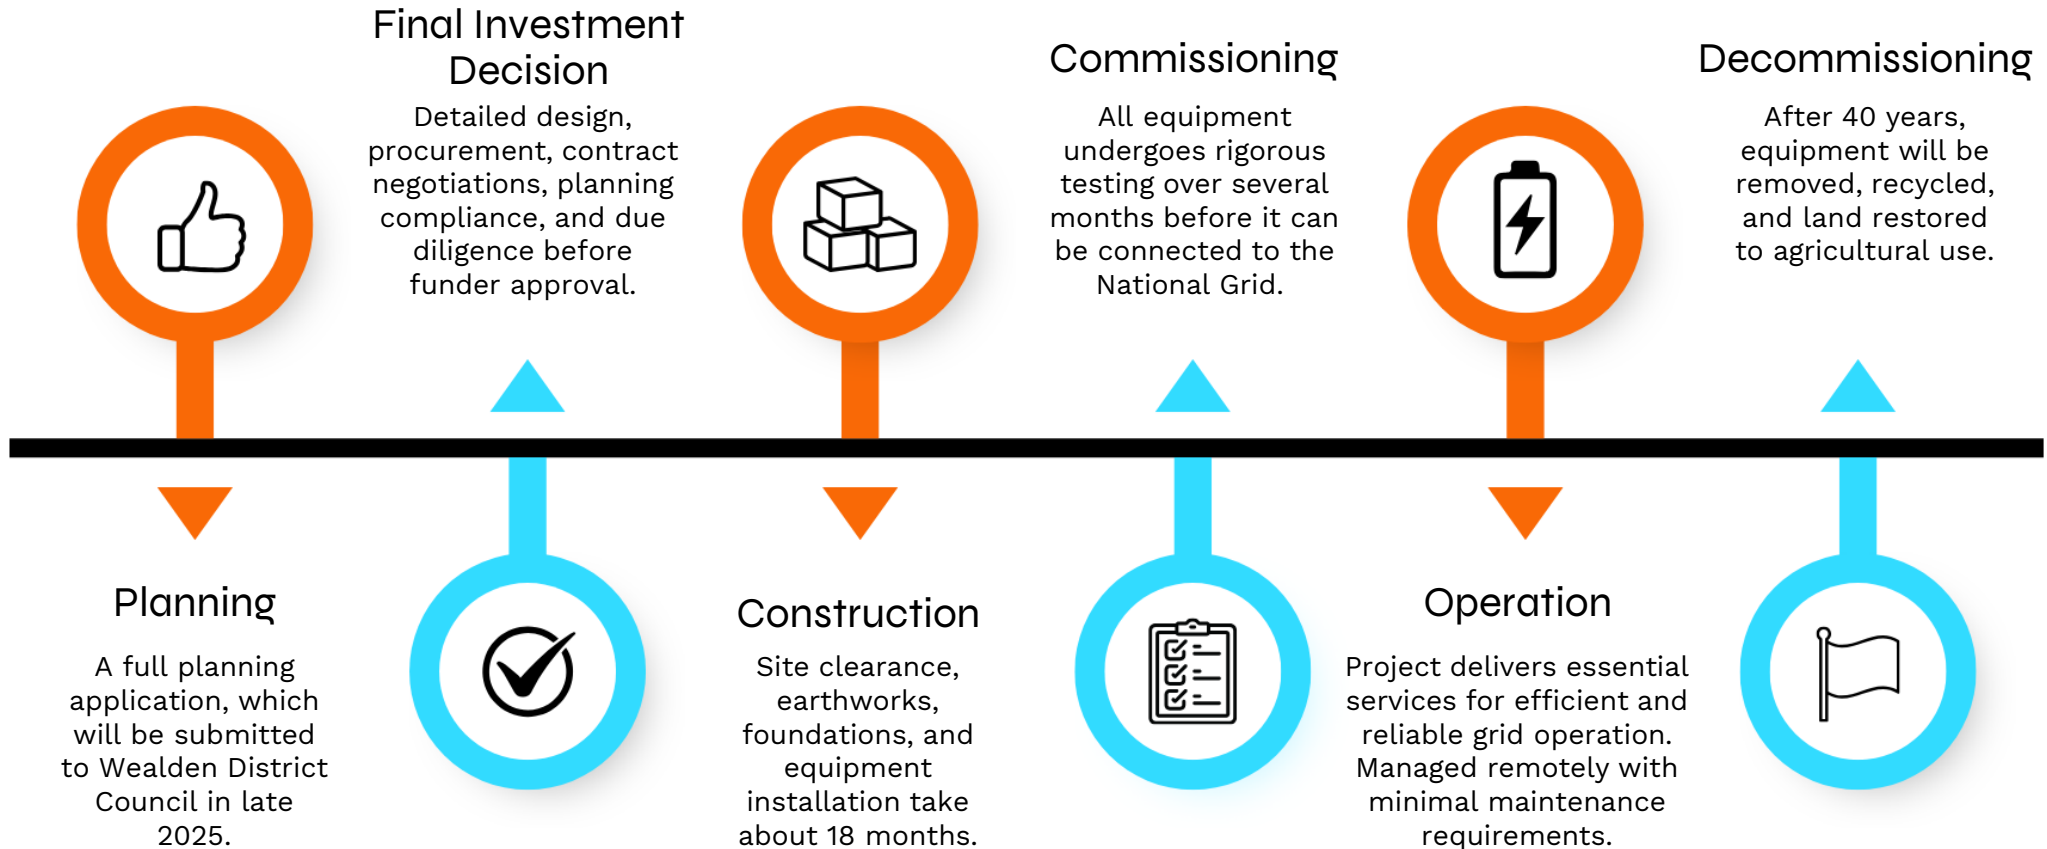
Planning

A full planning application, which will be submitted to Wealden District Council in late 2025.

Final Investment Decision

Detailed design, procurement, contract negotiations, planning compliance, and due diligence before funder approval.

Construction

Site clearance, earthworks, foundations, and equipment installation take about 18 months.

Commissioning

All equipment undergoes rigorous testing over several months before it can be connected to the National Grid.

Operation

Project delivers essential services for efficient and reliable grid operation. Managed remotely with minimal maintenance requirements.

Decommissioning

After 40 years, equipment will be removed, recycled, and land restored to agricultural use.